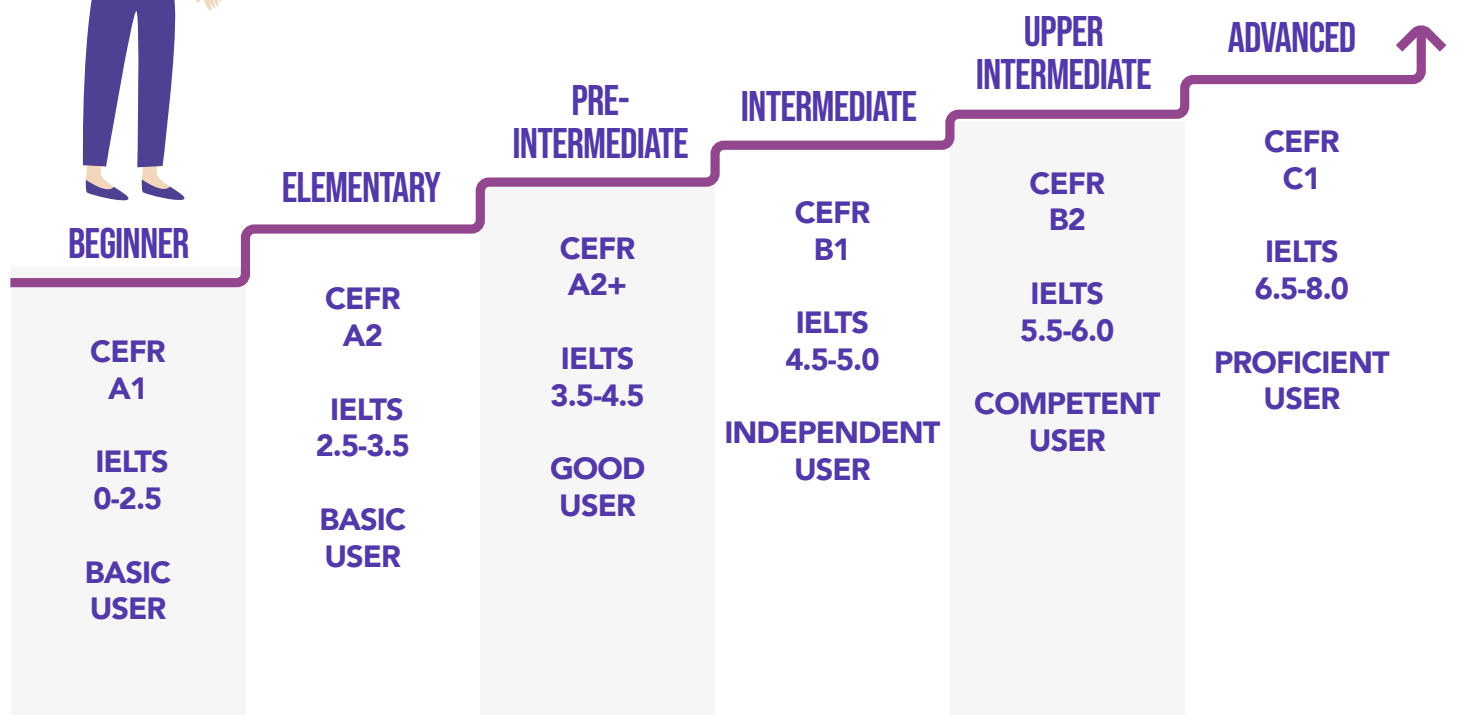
BEGINNER

CEFR A1

IELTS 0-2.5

BASIC USER

ELEMENTARY

CEFR A2

IELTS 2.5-3.5

BASIC USER

PRE-INTERMEDIATE

CEFR A2+

IELTS 3.5-4.5

GOOD USER

INTERMEDIATE

CEFR B1

IELTS 4.5-5.0

INDEPENDENT USER

UPPER INTERMEDIATE

CEFR B2

IELTS 5.5-6.0

COMPETENT USER

ADVANCED

CEFR C1

IELTS 6.5-8.0

PROFICIENT USER